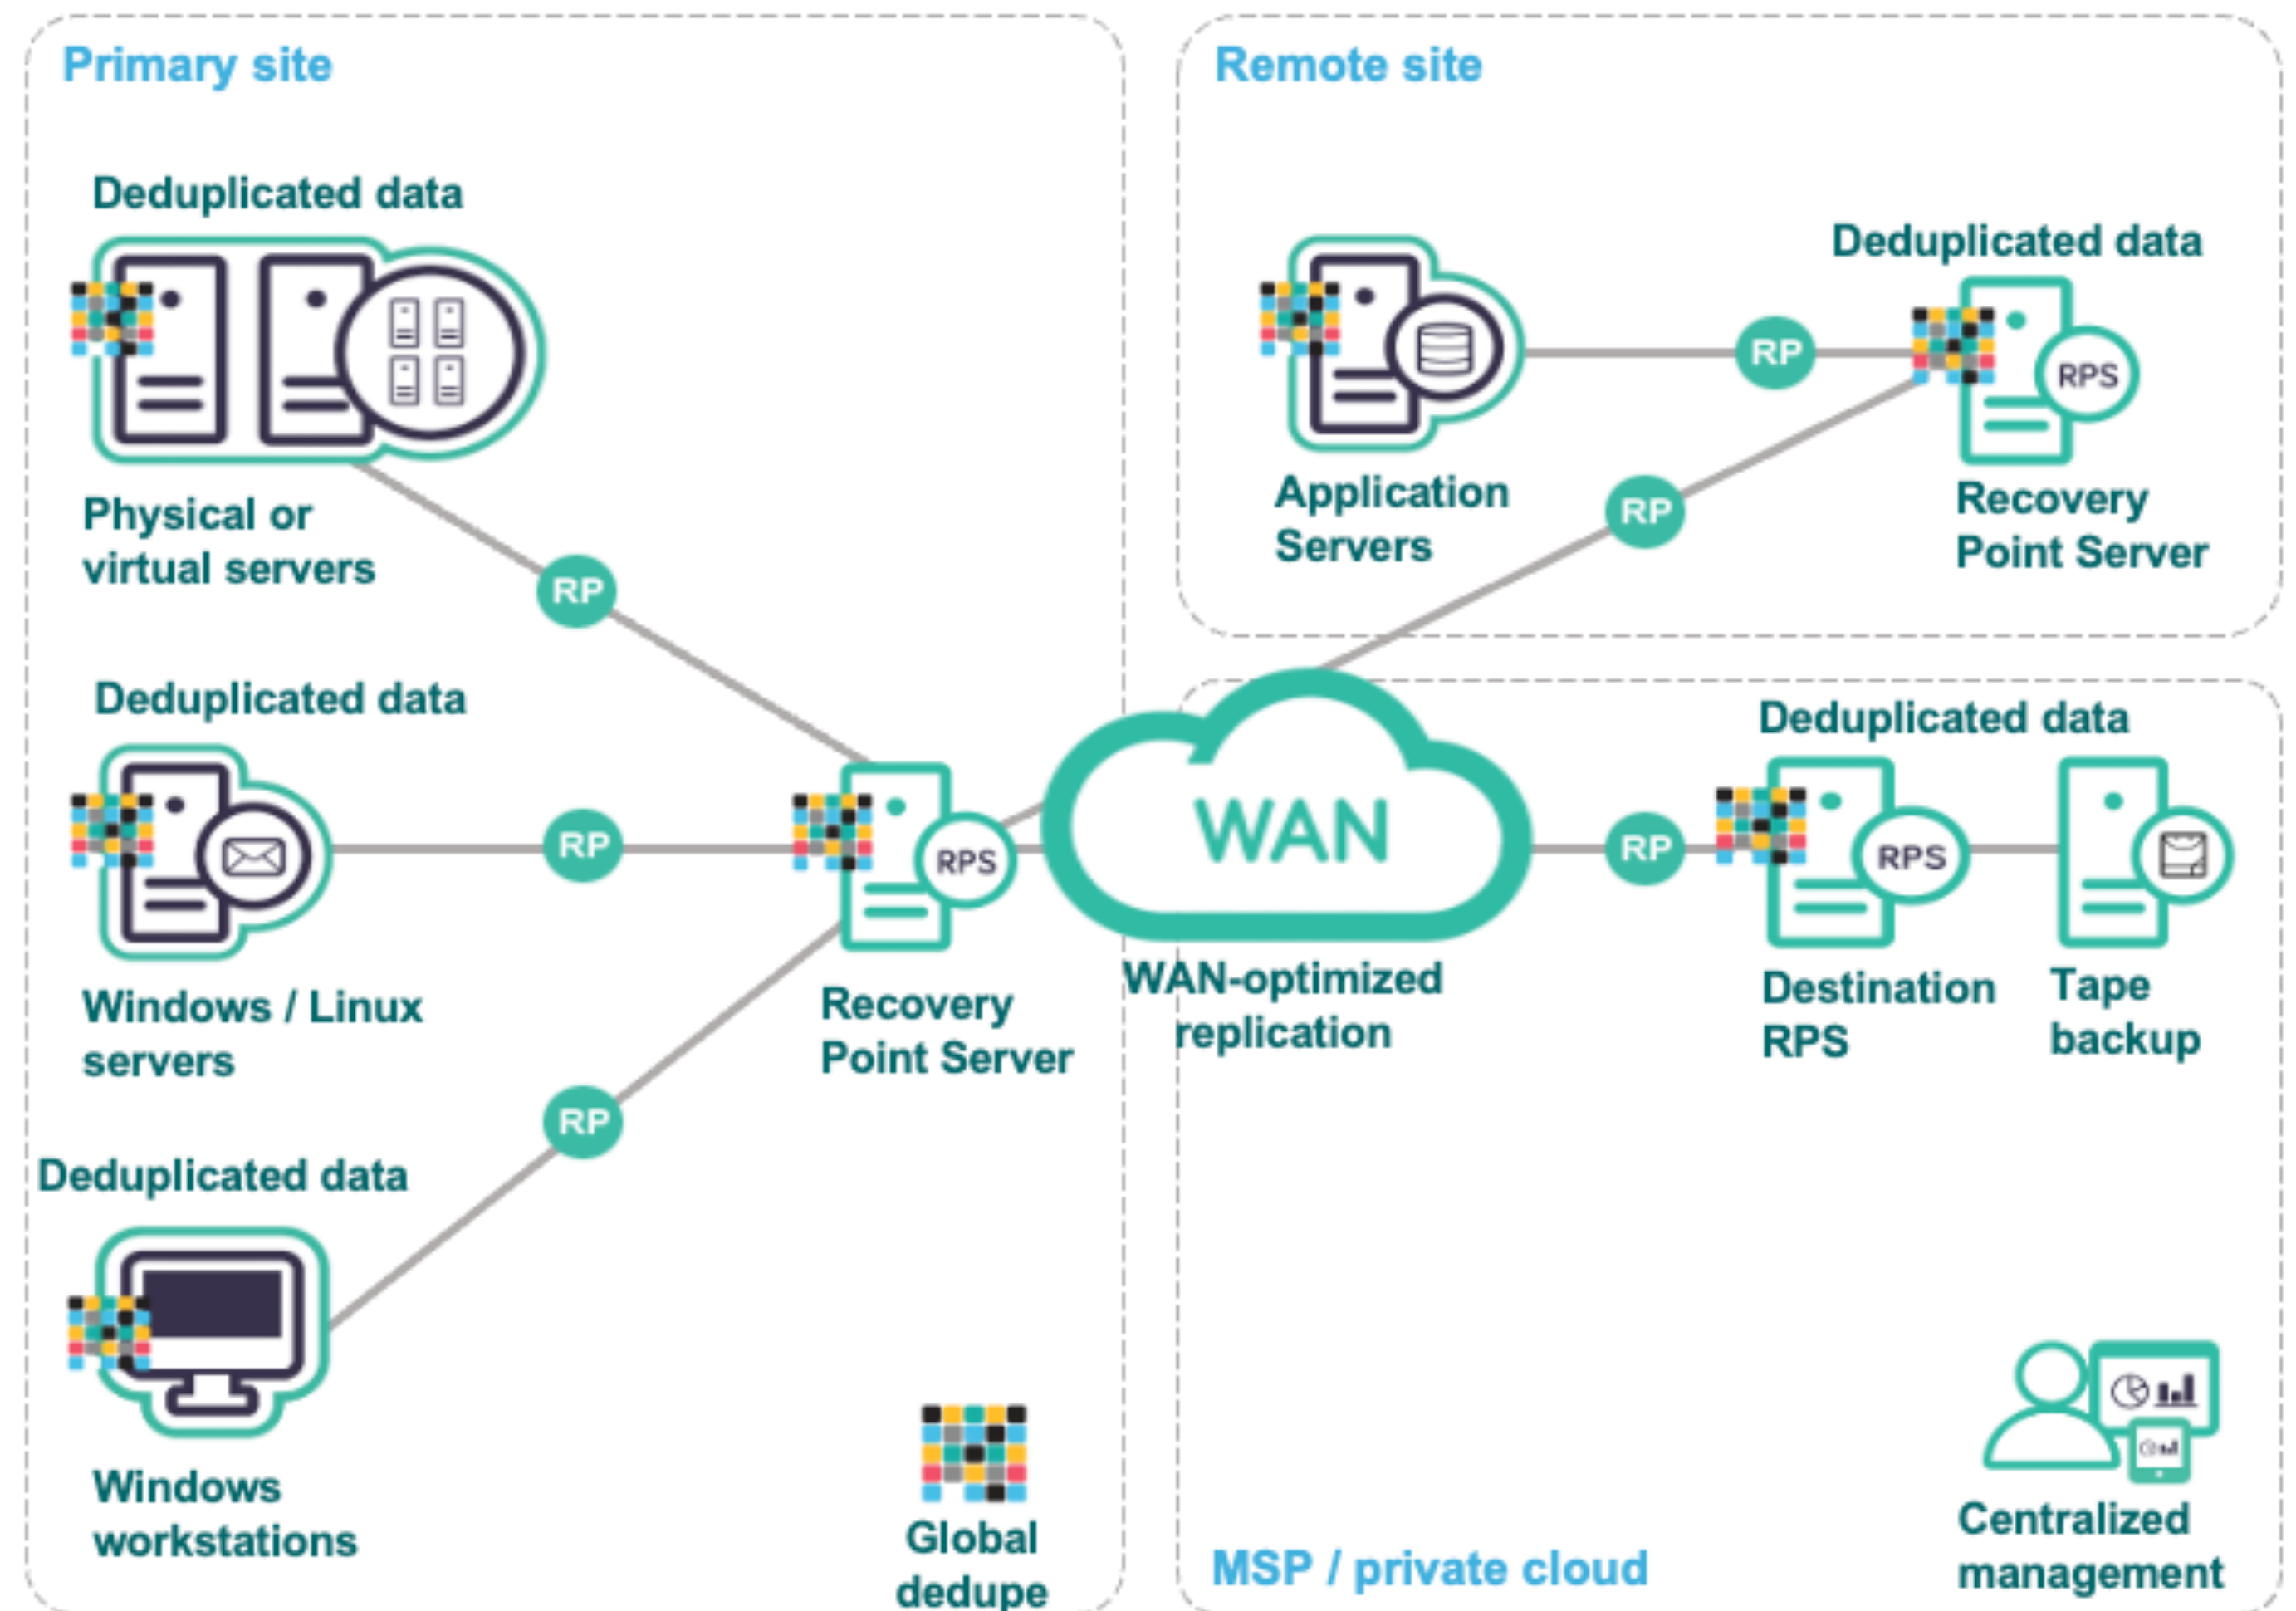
Primary site

Deduplicated data

Physical or virtual servers

RP

Deduplicated data

RP

Windows / Linux servers

RPS

Recovery Point Server

RP

Deduplicated data

Windows workstations

Global dedupe

Remote site

Deduplicated data

RP

RPS

Application Servers

RP

Recovery Point Server

WAN

WAN-optimized replication

Deduplicated data

RP

RPS

Destination RPS

Tape backup

Centralized management

MSP / private cloud